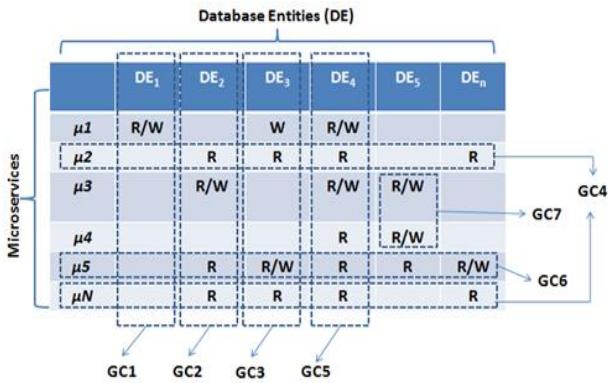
Database Entities (DE)

Microservices

| | $DE_1$ | $DE_2$ | $DE_3$ | $DE_4$ | $DE_5$ | $DE_n$ |
|---|---|---|---|---|---|---|
| $\mu 1$ | R/W | | W | R/W | | |
| $\mu 2$ | | R | R | R | | R |
| $\mu 3$ | | R/W | | R/W | R/W | |
| $\mu 4$ | | | | R | R/W | |
| $\mu 5$ | | R | R/W | R | R | R/W |
| $\mu N$ | | R | R | R | | R |

GC4

GC7

GC6

GC1 GC2 GC3 GC5